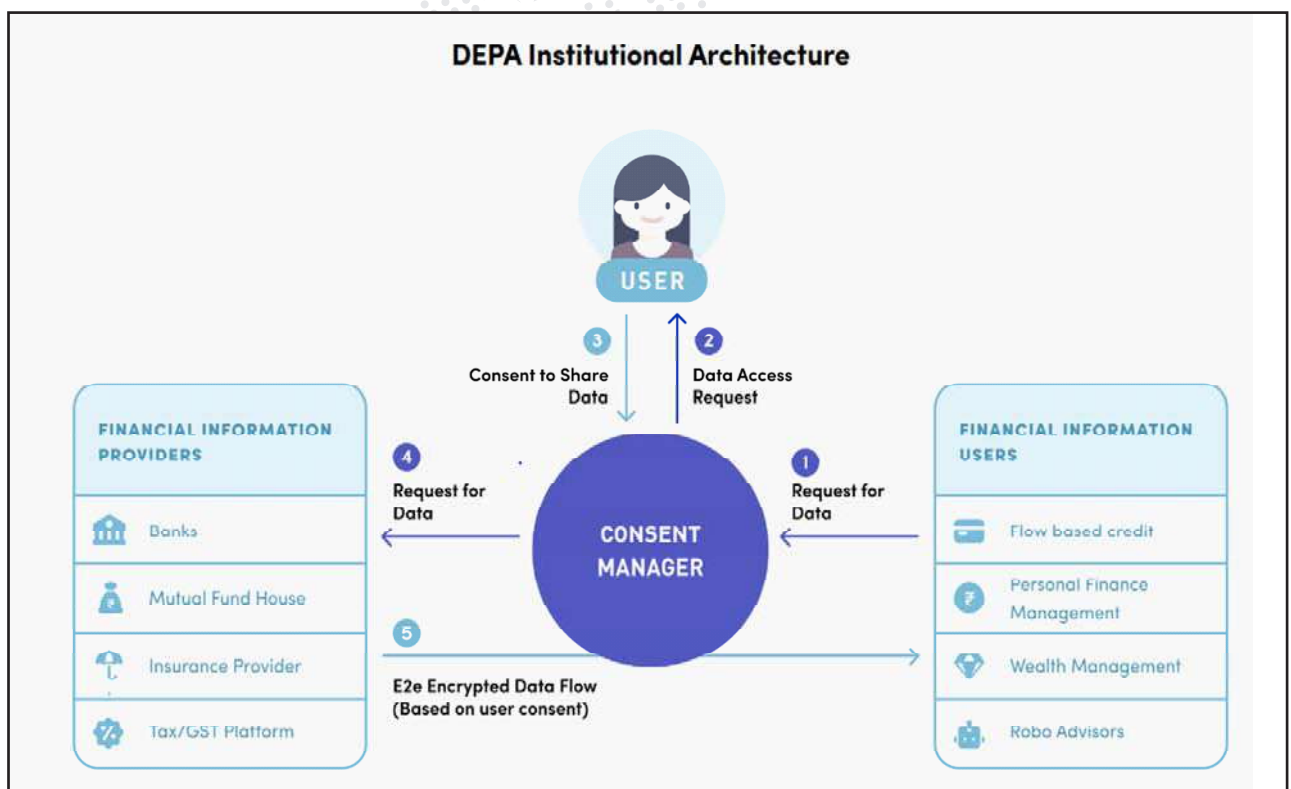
DEPA Institutional Architecture

USER

3
Consent to Share Data

2
Data Access Request

FINANCIAL INFORMATION PROVIDERS

Banks

Mutual Fund House

Insurance Provider

Tax/GST Platform

4
Request for Data

CONSENT MANAGER

1
Request for Data

FINANCIAL INFORMATION USERS

Flow based credit

Personal Finance Management

Wealth Management

Robo Advisors

5
E2e Encrypted Data Flow
(Based on user consent)